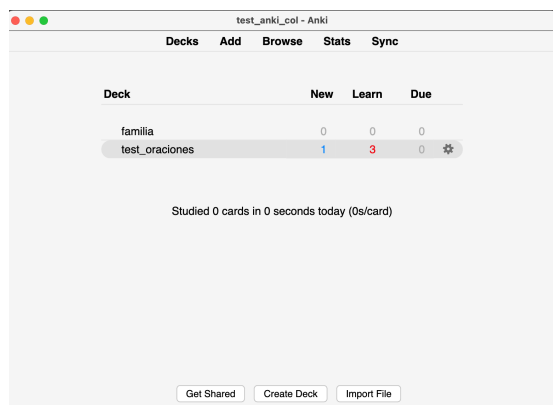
test_anki_col - Anki

Decks Add Browse Stats Sync

| Deck | New | Learn | Due |
|---|---|---|---|
| familia | 0 | 0 | 0 |
| test_oraciones | 1 | 3 | 0 |

Studied 0 cards in 0 seconds today (0s/card)

Get Shared Create Deck Import File